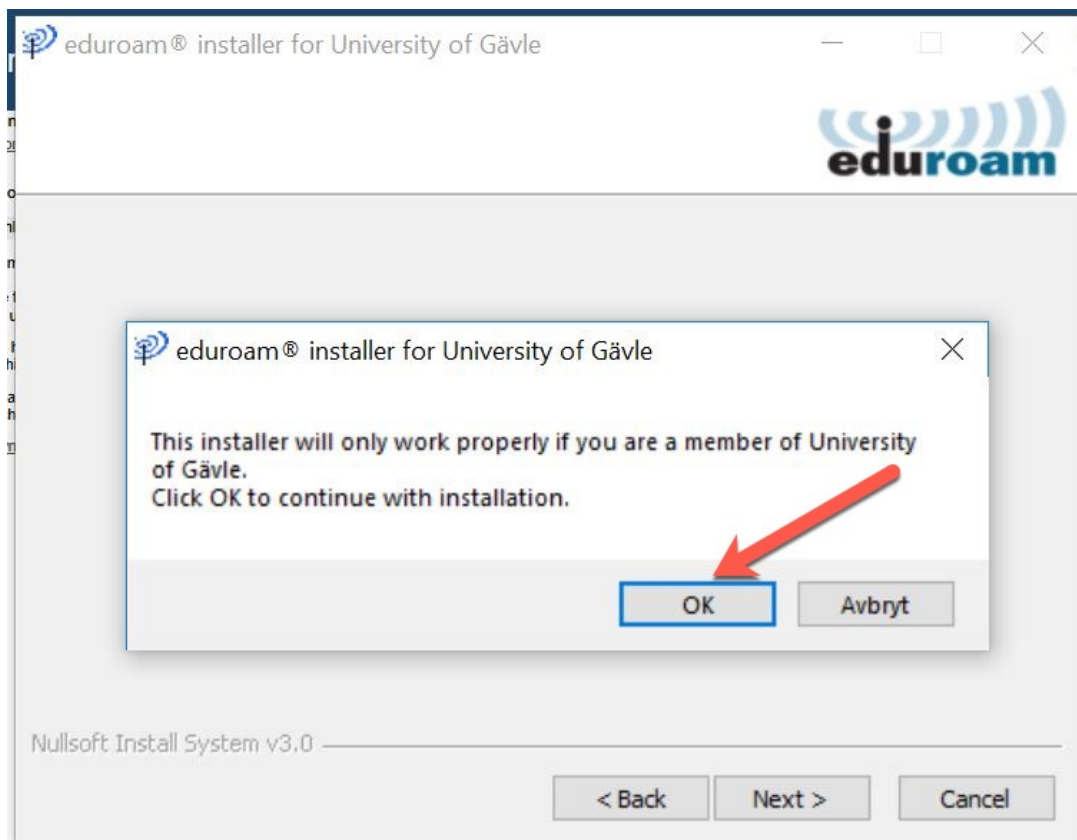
eduroam® installer for University of Gävle

eduroam

eduroam® installer for University of Gävle

This installer will only work properly if you are a member of University of Gävle.
Click OK to continue with installation.

OK Avbryt

Nullsoft Install System v3.0

< Back Next > Cancel